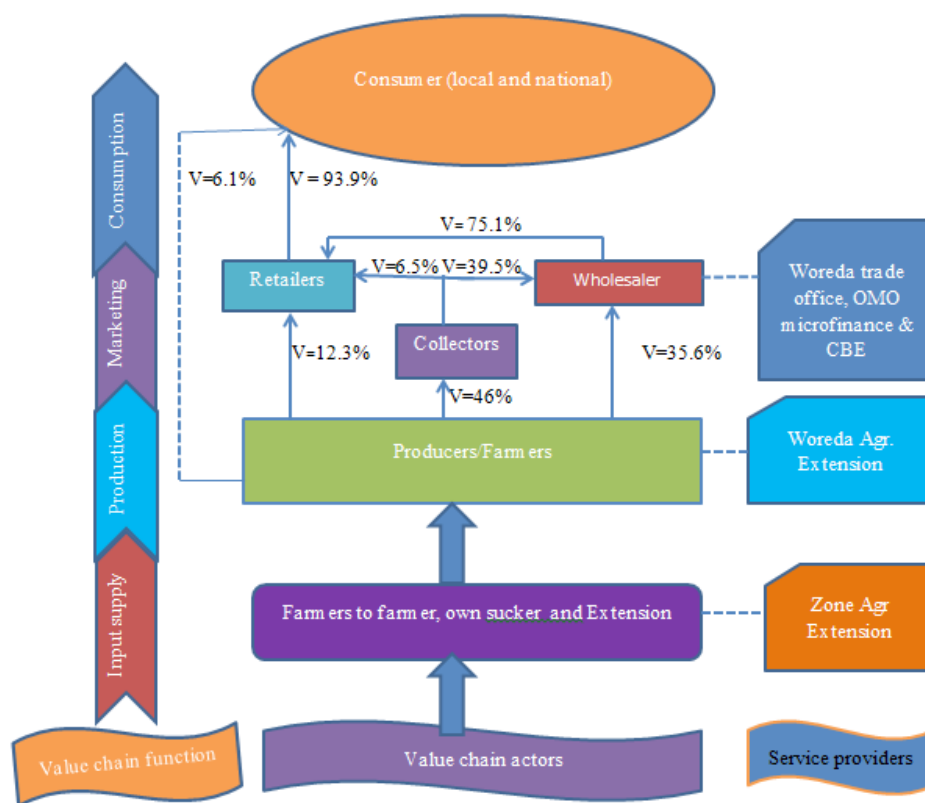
Consumption

Marketing

Production

Input supply

Consumer (local and national)

V=6.1%

V = 93.9%

V= 75.1%

Retailers

V=6.5%

V=39.5%

Wholesaler

Woreda trade office, OMO microfinance & CBE

V=12.3%

Collectors

V=35.6%

V=46%

Producers/Farmers

Woreda Agr. Extension

Farmers to farmer, own sucker and Extension

Zone Agr Extension

Value chain function

Value chain actors

Service providers